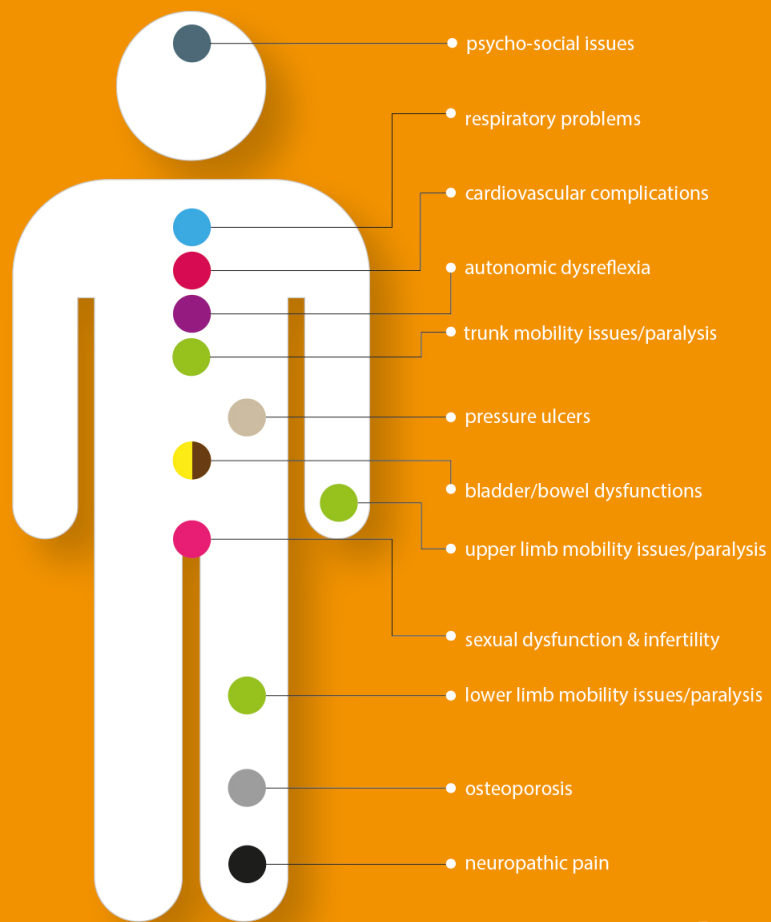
psycho-social issues

respiratory problems

cardiovascular complications

autonomic dysreflexia

trunk mobility issues/paralysis

pressure ulcers

bladder/bowel dysfunctions

upper limb mobility issues/paralysis

sexual dysfunction & infertility

lower limb mobility issues/paralysis

osteoporosis

neuropathic pain